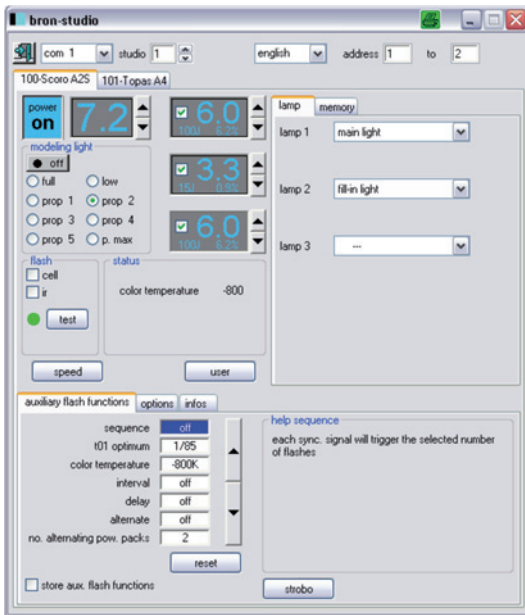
bron-studio

com 1 studio 1 english address 1 to 2

100-Scoro A2S 101-Topas A4

power on 7.2

6.0 100J 6.2%

3.3 15J 0.9%

6.0 100J 6.2%

modeling light
off
full low
prop 1 prop 2
prop 3 prop 4
prop 5 p. max

lamp memory
lamp 1 main light
lamp 2 fill-in light
lamp 3 ---

flash
cell
ir
test

status
color temperature -800

speed user

auxiliary flash functions options infos

| | |
|---|---|
| sequence | off |
| t01 optimum | 1/85 |
| color temperature | -800K |
| interval | off |
| delay | off |
| alternate | off |
| no. alternating pow. packs | 2 |

reset

store aux. flash functions

help sequence
each sync. signal will trigger the selected number of flashes

strobo